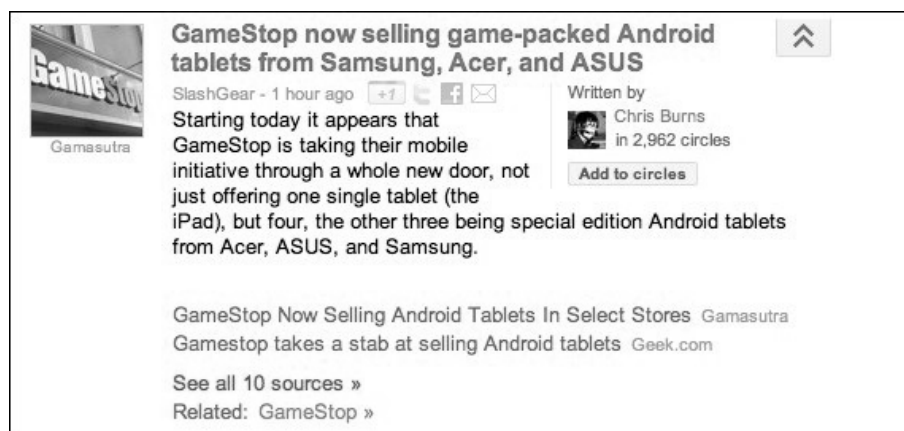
GameStop

Gamasutra

GameStop now selling game-packed Android tablets from Samsung, Acer, and ASUS

SlashGear - 1 hour ago +1

Written by
Chris Burns
in 2,962 circles
Add to circles

Starting today it appears that GameStop is taking their mobile initiative through a whole new door, not just offering one single tablet (the iPad), but four, the other three being special edition Android tablets from Acer, ASUS, and Samsung.

GameStop Now Selling Android Tablets In Select Stores Gamasutra
Gamestop takes a stab at selling Android tablets Geek.com

See all 10 sources »
Related: GameStop »